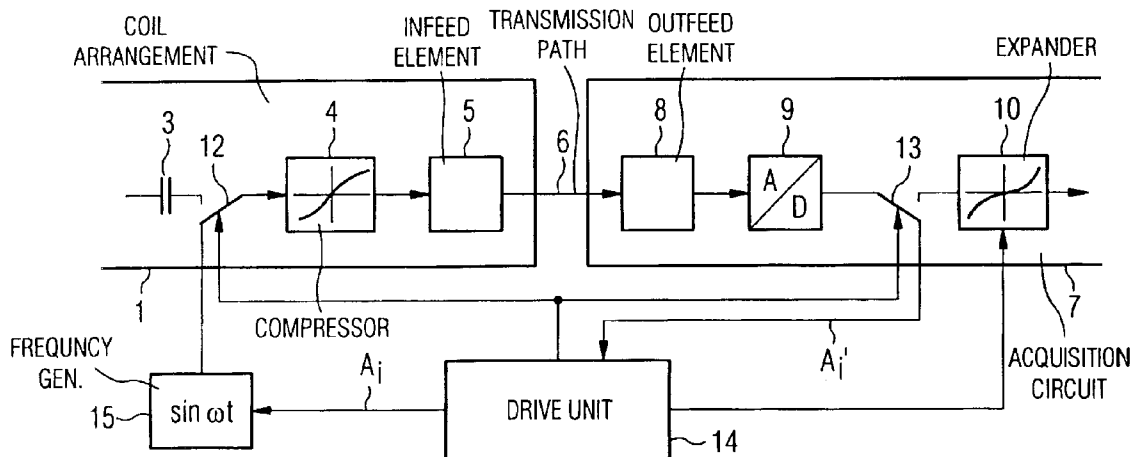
COIL ARRANGEMENT

INFEED ELEMENT

TRANSMISSION PATH

OUTFEED ELEMENT

EXPANDER

3

12

4

5

6

8

9

$A/D$

13

10

1

COMPRESSOR

7

FREQUNCY GEN.

$A_i$

$A_i'$

ACQUISITION CIRCUIT

15

$\sin \omega t$

DRIVE UNIT

14